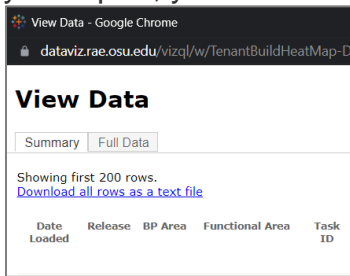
View Data - Google Chrome

dataviz.rae.osu.edu/vizql/w/TenantBuildHeatMap-D

View Data

Summary Full Data

Showing first 200 rows.
Download all rows as a text file

| Date Loaded | Release | BP Area | Functional Area | Task ID |
|---|---|---|---|---|